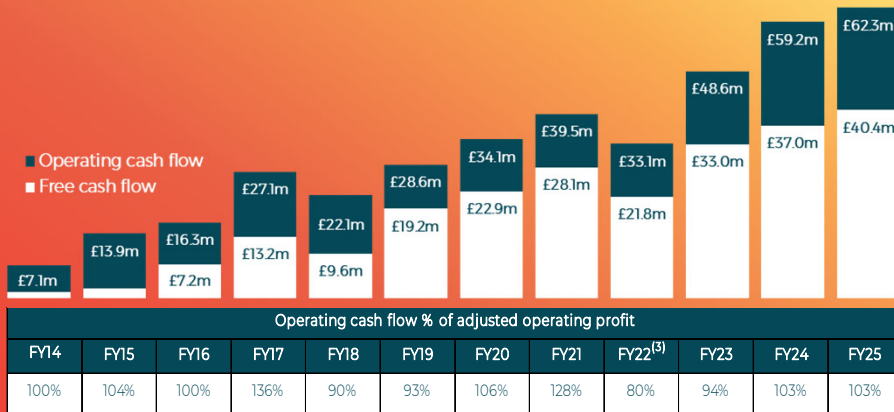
■ Operating cash flow
■ Free cash flow

£7.1m
£13.9m
£16.3m
£7.2m
£27.1m
£13.2m
£22.1m
£9.6m
£28.6m
£19.2m
£34.1m
£22.9m
£39.5m
£28.1m
£33.1m
£21.8m
£48.6m
£33.0m
£59.2m
£37.0m
£62.3m
£40.4m

Operating cash flow % of adjusted operating profit

| FY14 | FY15 | FY16 | FY17 | FY18 | FY19 | FY20 | FY21 | FY22$^{(3)}$ | FY23 | FY24 | FY25 |
|---|---|---|---|---|---|---|---|---|---|---|---|
| 100% | 104% | 100% | 136% | 90% | 93% | 106% | 128% | 80% | 94% | 103% | 103% |